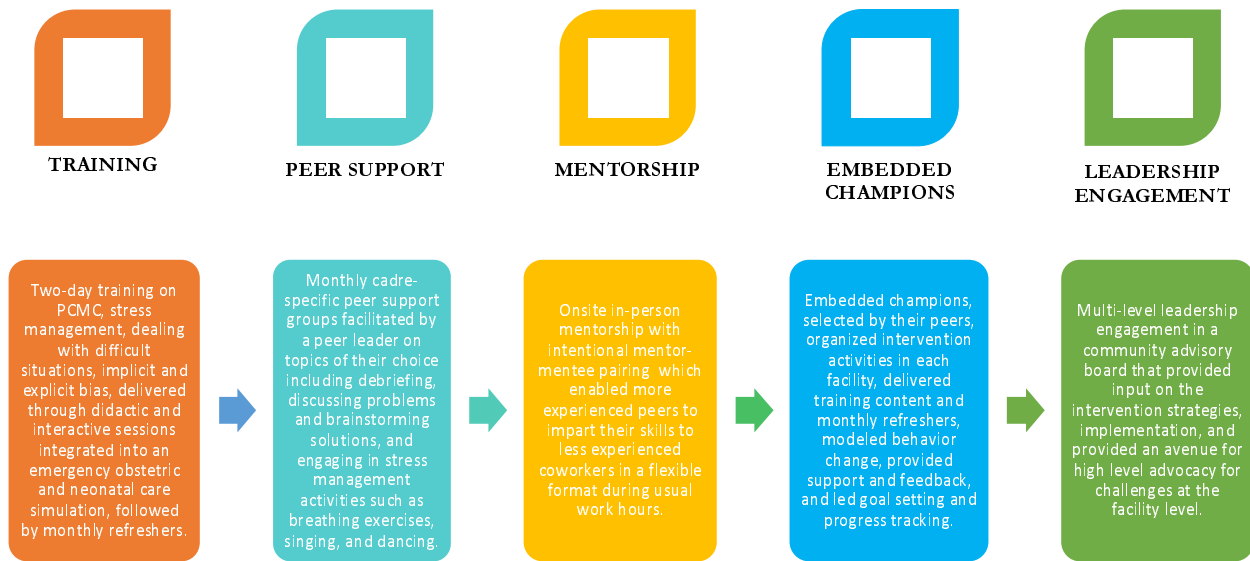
TRAINING

PEER SUPPORT

MENTORSHIP

EMBEDDED CHAMPIONS

LEADERSHIP ENGAGEMENT

Two-day training on PCMC, stress management, dealing with difficult situations, implicit and explicit bias, delivered through didactic and interactive sessions integrated into an emergency obstetric and neonatal care simulation, followed by monthly refreshers.

Monthly cadre-specific peer support groups facilitated by a peer leader on topics of their choice including debriefing, discussing problems and brainstorming solutions, and engaging in stress management activities such as breathing exercises, singing, and dancing.

Onsite in-person mentorship with intentional mentor-mentee pairing which enabled more experienced peers to impart their skills to less experienced coworkers in a flexible format during usual work hours.

Embedded champions, selected by their peers, organized intervention activities in each facility, delivered training content and monthly refreshers, modeled behavior change, provided support and feedback, and led goal setting and progress tracking.

Multi-level leadership engagement in a community advisory board that provided input on the intervention strategies, implementation, and provided an avenue for high level advocacy for challenges at the facility level.